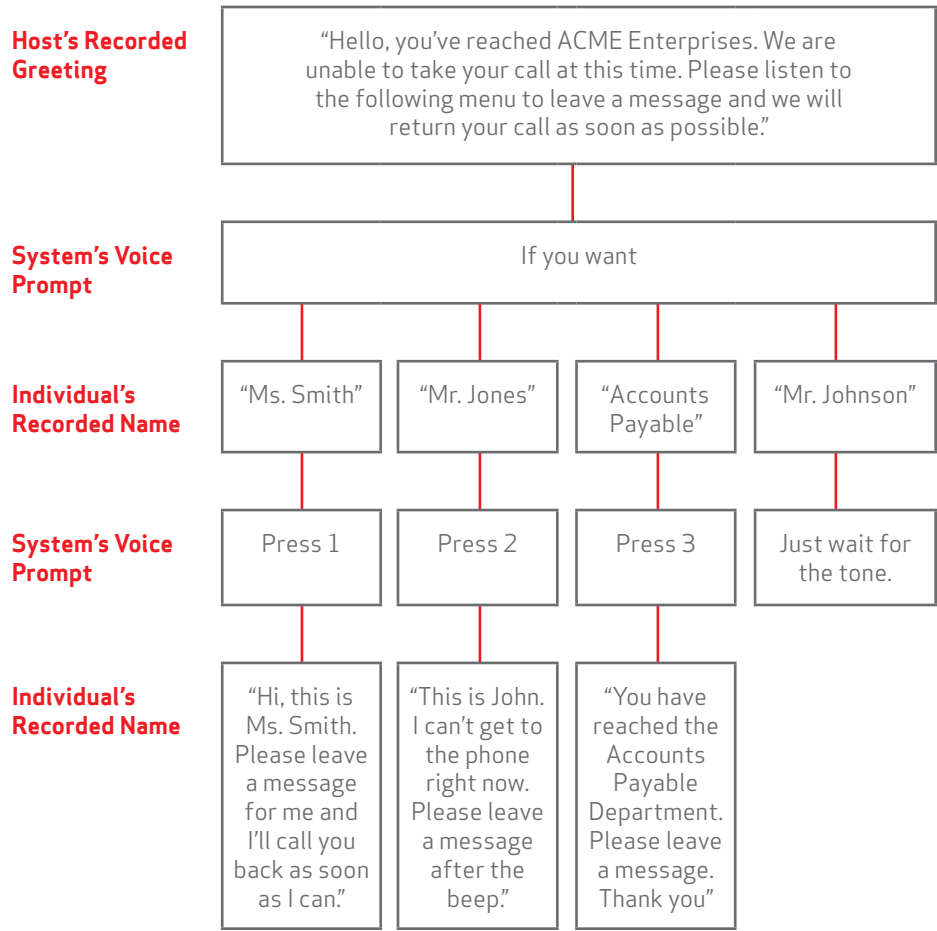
Host's Recorded Greeting

"Hello, you've reached ACME Enterprises. We are unable to take your call at this time. Please listen to the following menu to leave a message and we will return your call as soon as possible."

System's Voice Prompt

If you want

Individual's Recorded Name

"Ms. Smith"

"Mr. Jones"

"Accounts Payable"

"Mr. Johnson"

System's Voice Prompt

Press 1

Press 2

Press 3

Just wait for the tone.

Individual's Recorded Name

"Hi, this is Ms. Smith. Please leave a message for me and I'll call you back as soon as I can."

"This is John. I can't get to the phone right now. Please leave a message after the beep."

"You have reached the Accounts Payable Department. Please leave a message. Thank you"